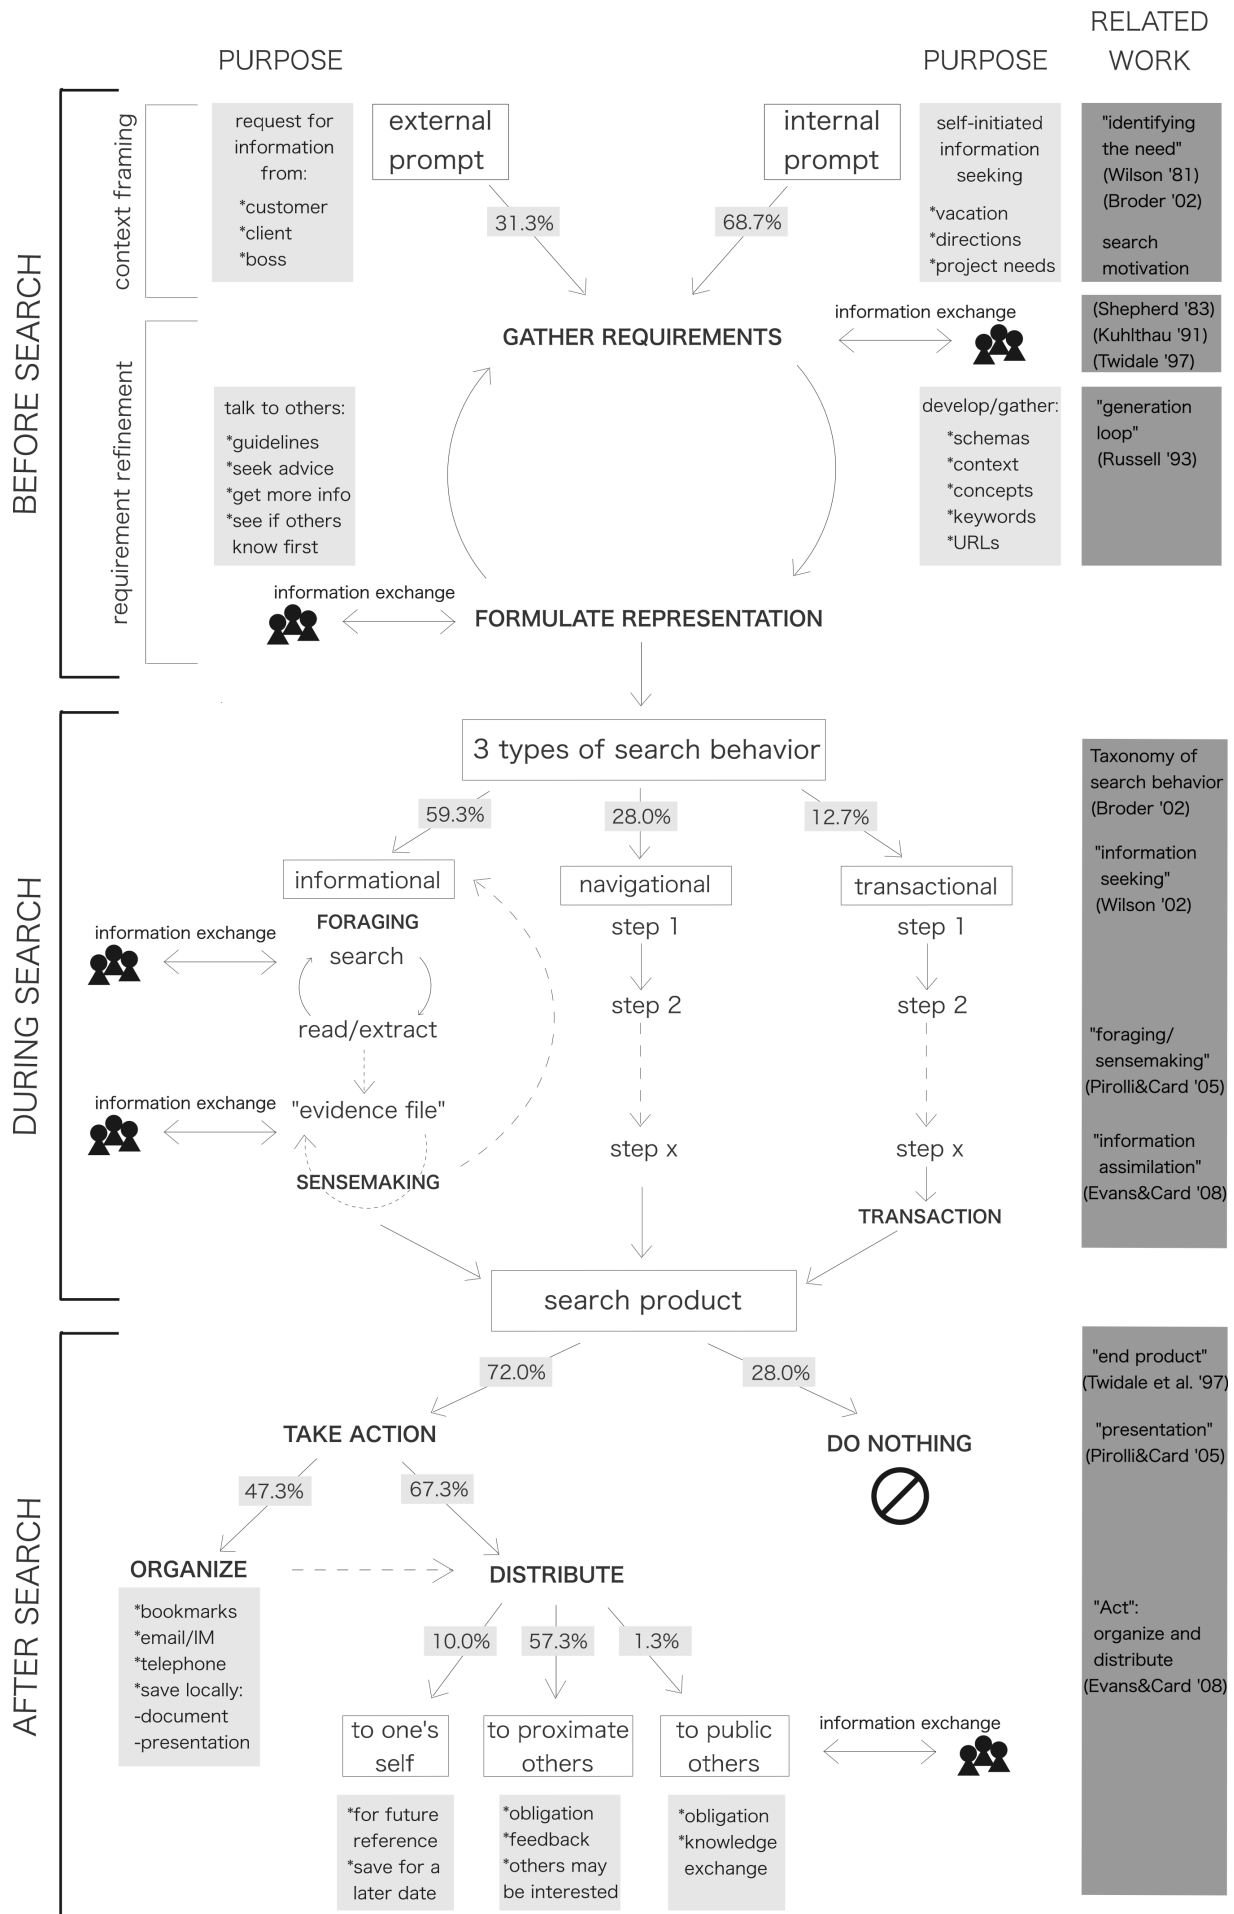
PURPOSE

PURPOSE

RELATED WORK

BEFORE SEARCH

context framing

request for information from:
*customer
*client
*boss

external prompt

31.3%

internal prompt

68.7%

self-initiated information seeking
*vacation
*directions
*project needs

"identifying the need" (Wilson '81) (Broder '02)
search motivation

GATHER REQUIREMENTS

information exchange

(Shepherd '83) (Kuhlthau '91) (Twidale '97)

requirement refinement

talk to others:
*guidelines
*seek advice
*get more info
*see if others know first

develop/gather:
*schemas
*context
*concepts
*keywords
*URLs

"generation loop" (Russell '93)

information exchange

FORMULATE REPRESENTATION

DURING SEARCH

3 types of search behavior

Taxonomy of search behavior (Broder '02)

"information seeking" (Wilson '02)

59.3%

28.0%

12.7%

informational

FORAGING

information exchange

search

read/extract

information exchange

"evidence file"

SENSEMAKING

navigational

step 1

step 2

step x

transactional

step 1

step 2

step x

TRANSACTION

"foraging/ sensemaking" (Pirolli&Card '05)

"information assimilation" (Evans&Card '08)

search product

AFTER SEARCH

72.0%

28.0%

TAKE ACTION

DO NOTHING

"end product" (Twidale et al. '97)

"presentation" (Pirolli&Card '05)

47.3%

67.3%

ORGANIZE

*bookmarks
*email/IM
*telephone
*save locally:
-document
-presentation

DISTRIBUTE

"Act": organize and distribute (Evans&Card '08)

10.0%

57.3%

1.3%

to one's self

to proximate others

to public others

information exchange

*for future reference
*save for a later date

*obligation
*feedback
*others may be interested

*obligation
*knowledge exchange